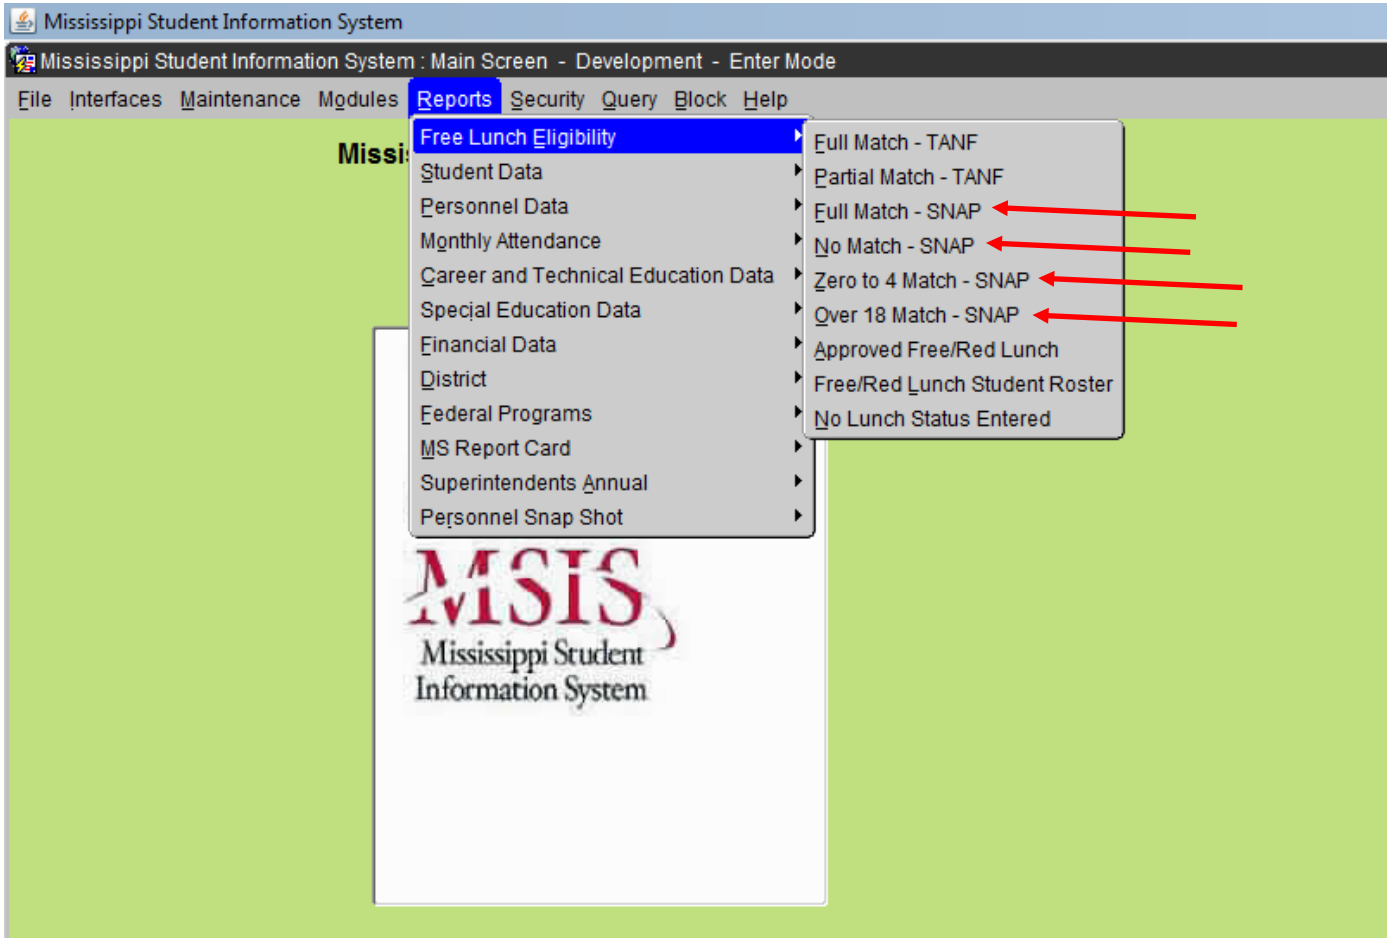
Mississippi Student Information System

Mississippi Student Information System : Main Screen - Development - Enter Mode

File Interfaces Maintenance Modules Reports Security Query Block Help

Missi

Free Lunch Eligibility
Student Data
Personnel Data
Monthly Attendance
Career and Technical Education Data
Special Education Data
Financial Data
District
Federal Programs
MS Report Card
Superintendents Annual
Personnel Snap Shot

Full Match - TANF
Partial Match - TANF
Full Match - SNAP
No Match - SNAP
Zero to 4 Match - SNAP
Over 18 Match - SNAP
Approved Free/Red Lunch
Free/Red Lunch Student Roster
No Lunch Status Entered

MSIS
Mississippi Student Information System